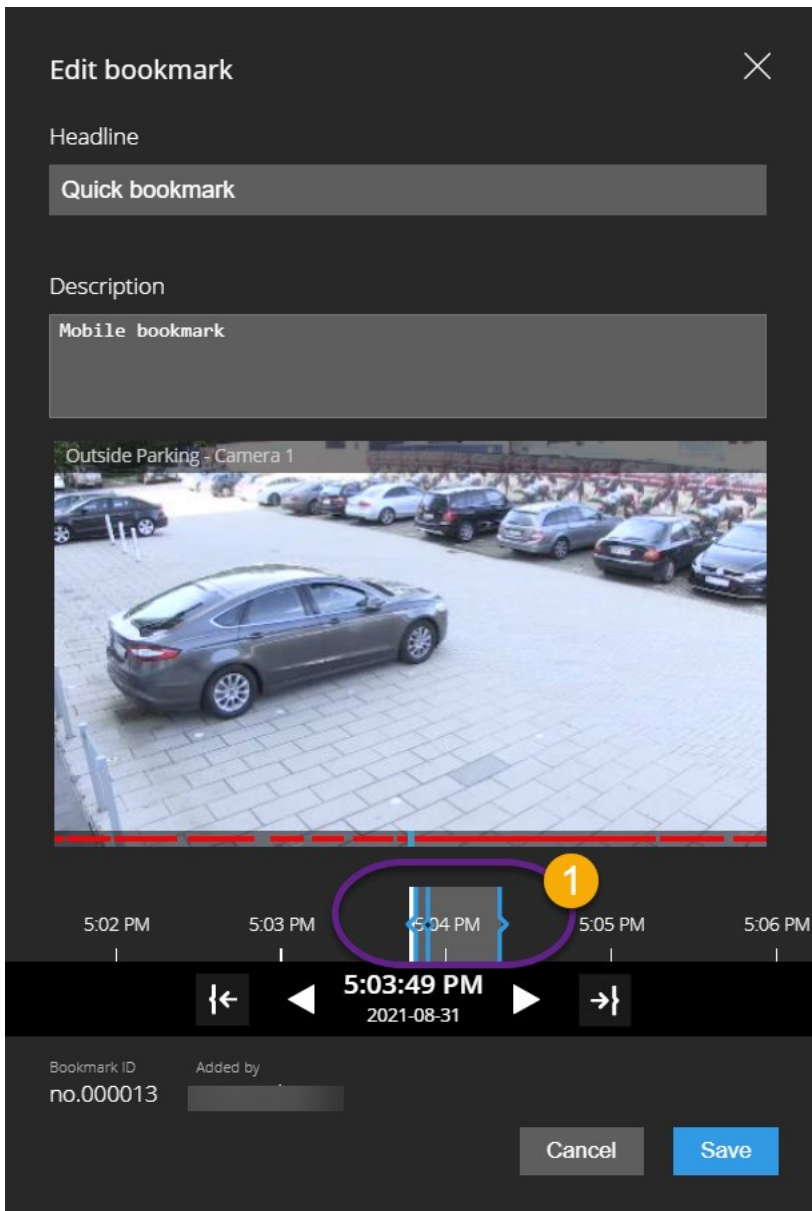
Edit bookmark

Headline

Quick bookmark

Description

Mobile bookmark

Outside Parking - Camera 1

1

5:02 PM 5:03 PM 5:04 PM 5:05 PM 5:06 PM

5:03:49 PM
2021-08-31

Bookmark ID
no.000013

Added by
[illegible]

Cancel

Save